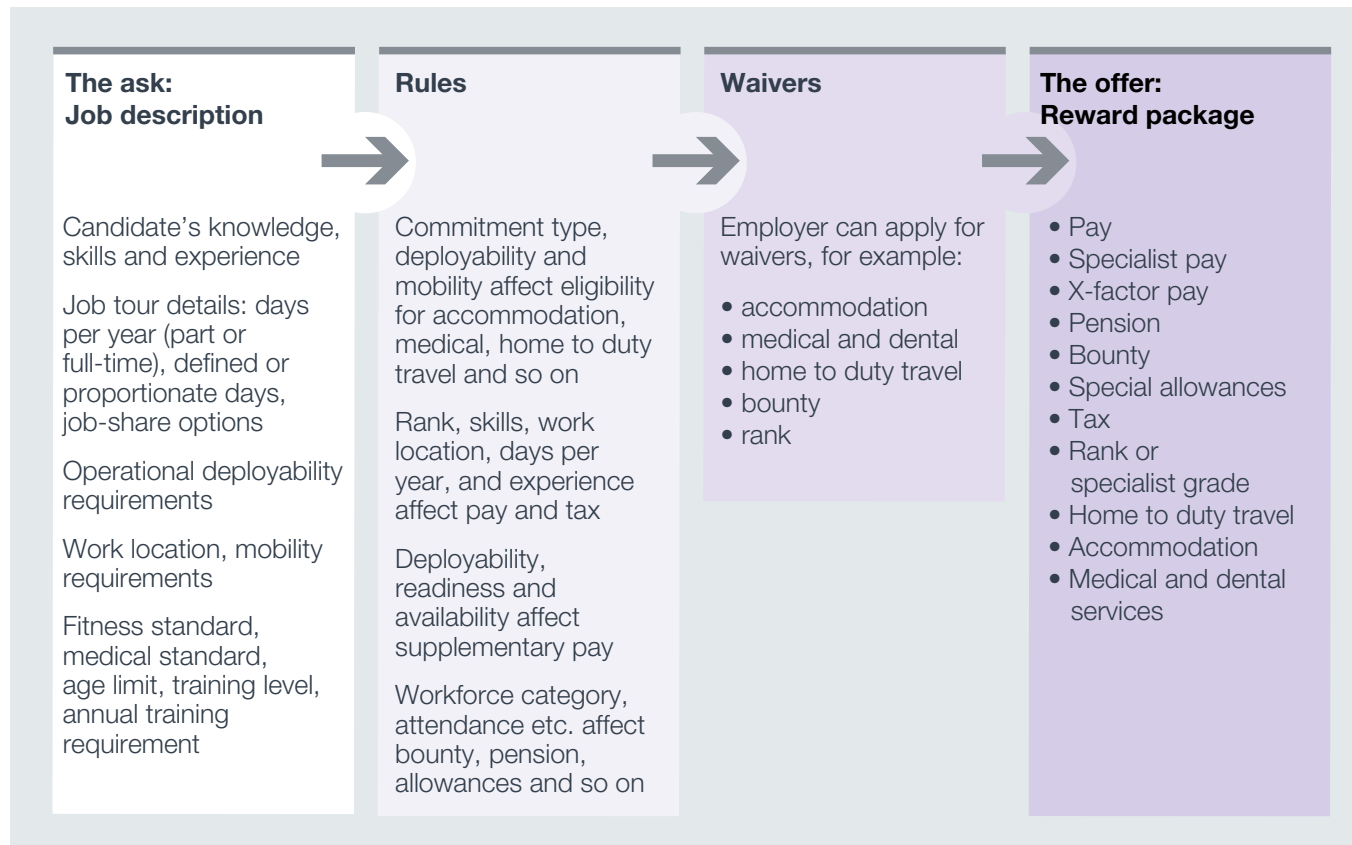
The ask:
Job description

Candidate's knowledge, skills and experience

Job tour details: days per year (part or full-time), defined or proportionate days, job-share options

Operational deployability requirements

Work location, mobility requirements

Fitness standard, medical standard, age limit, training level, annual training requirement

Rules

Commitment type, deployability and mobility affect eligibility for accommodation, medical, home to duty travel and so on

Rank, skills, work location, days per year, and experience affect pay and tax

Deployability, readiness and availability affect supplementary pay

Workforce category, attendance etc. affect bounty, pension, allowances and so on

Waivers

Employer can apply for waivers, for example:

• accommodation
• medical and dental
• home to duty travel
• bounty
• rank

The offer:
Reward package

• Pay
• Specialist pay
• X-factor pay
• Pension
• Bounty
• Special allowances
• Tax
• Rank or specialist grade
• Home to duty travel
• Accommodation
• Medical and dental services